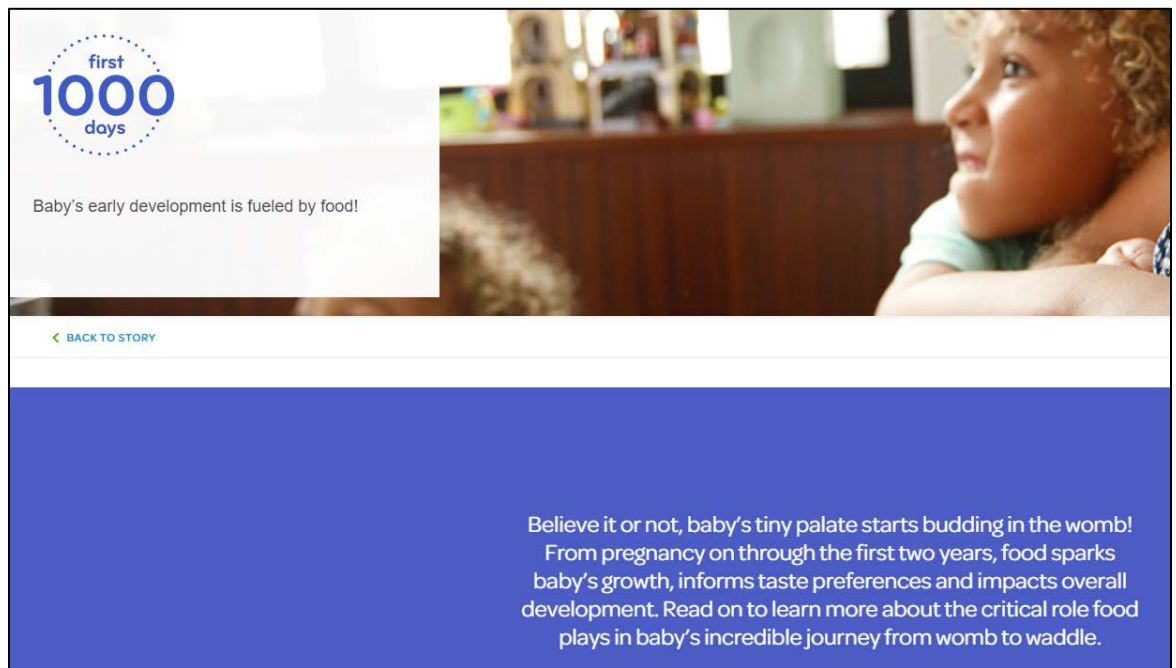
first
1000
days

Baby's early development is fueled by food!

< BACK TO STORY

Believe it or not, baby's tiny palate starts budding in the womb! From pregnancy on through the first two years, food sparks baby's growth, informs taste preferences and impacts overall development. Read on to learn more about the critical role food plays in baby's incredible journey from womb to waddle.